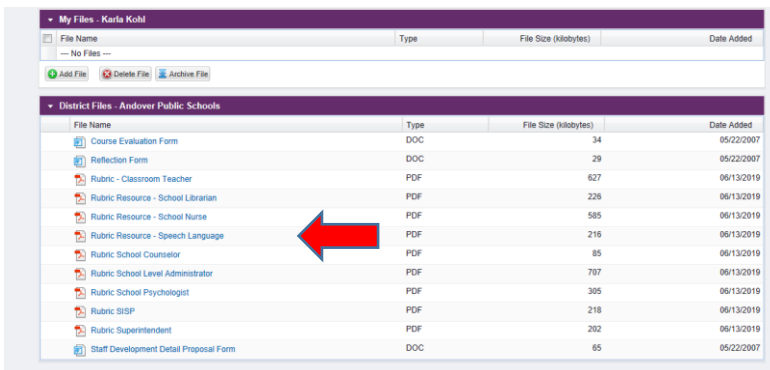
My Files - Karla Kohl

| File Name | Type | File Size (kilobytes) | Date Added |
|---|---|---|---|
| --- No Files --- | | | |

Add File | Delete File | Archive File

District Files - Andover Public Schools

| File Name | Type | File Size (kilobytes) | Date Added |
|---|---|---|---|
| Course Evaluation Form | DOC | 34 | 05/22/2007 |
| Reflection Form | DOC | 29 | 05/22/2007 |
| Rubric - Classroom Teacher | PDF | 627 | 06/13/2019 |
| Rubric Resource - School Librarian | PDF | 226 | 06/13/2019 |
| Rubric Resource - School Nurse | PDF | 585 | 06/13/2019 |
| Rubric Resource - Speech Language | PDF | 216 | 06/13/2019 |
| Rubric School Counselor | PDF | 85 | 06/13/2019 |
| Rubric School Level Administrator | PDF | 707 | 06/13/2019 |
| Rubric School Psychologist | PDF | 305 | 06/13/2019 |
| Rubric SISP | PDF | 218 | 06/13/2019 |
| Rubric Superintendent | PDF | 202 | 06/13/2019 |
| Staff Development Detail Proposal Form | DOC | 65 | 05/22/2007 |